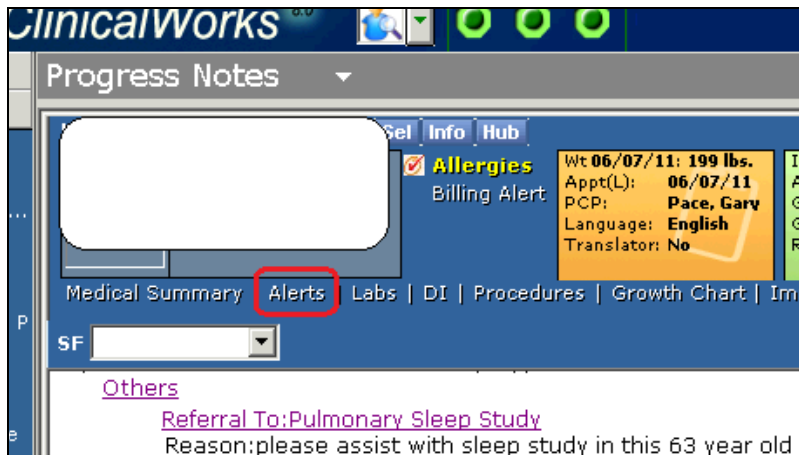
ClinicalWorks 8.0

Progress Notes

Sel Info Hub

Allergies
Billing Alert

Wt 06/07/11: 199 lbs.
Appt(L): 06/07/11
PCP: Pace, Gary
Language: English
Translator: No

Medical Summary | Alerts | Labs | DI | Procedures | Growth Chart | Im

SF

Others
Referral To:Pulmonary Sleep Study
Reason:please assist with sleep study in this 63 year old